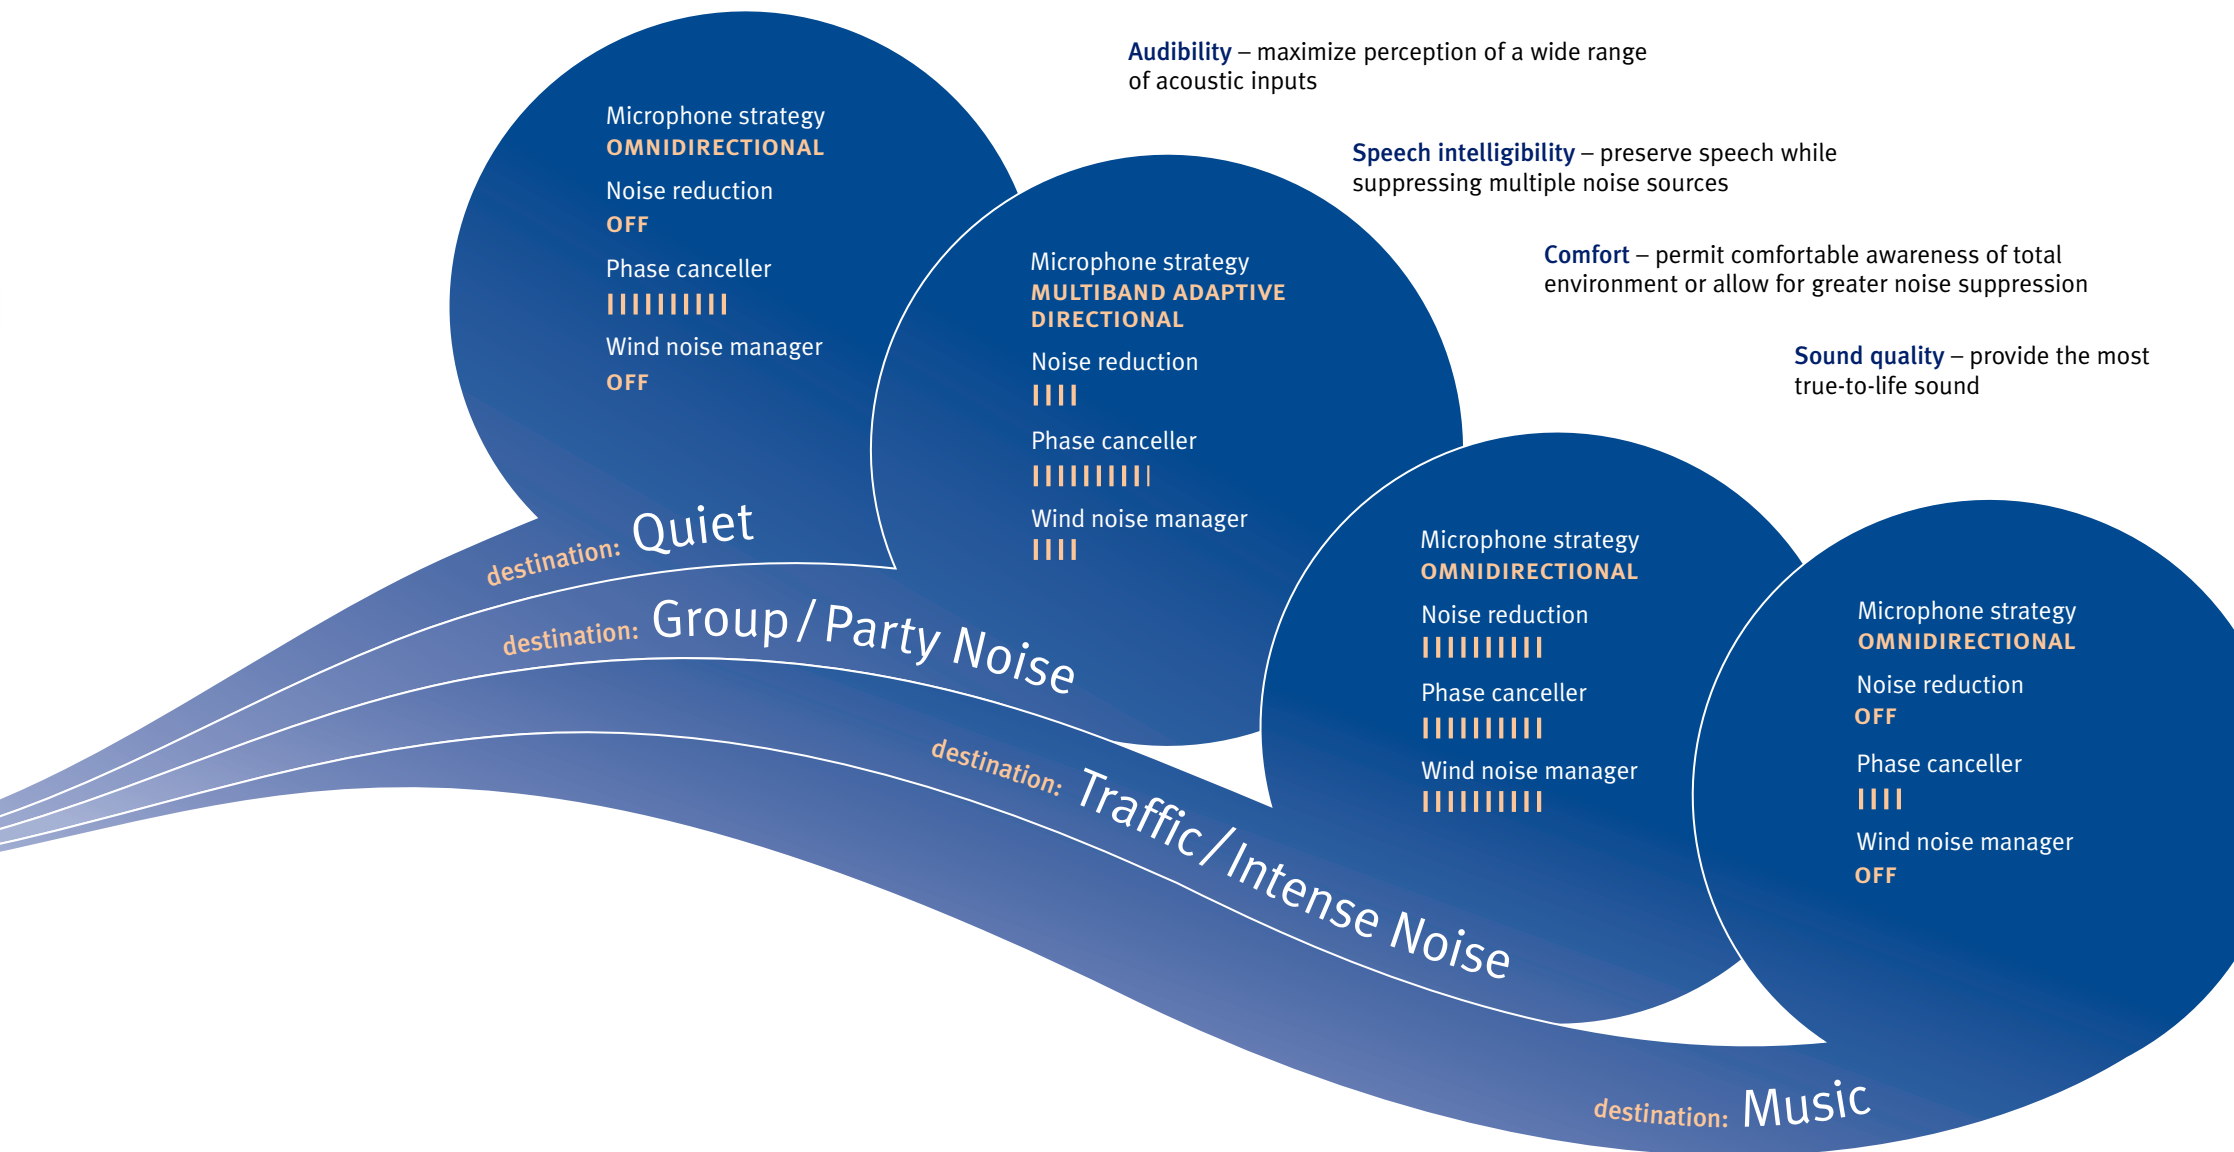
Audibility – maximize perception of a wide range of acoustic inputs

Speech intelligibility – preserve speech while suppressing multiple noise sources

Comfort – permit comfortable awareness of total environment or allow for greater noise suppression

Sound quality – provide the most true-to-life sound

Microphone strategy
OMNIDIRECTIONAL
Noise reduction
OFF
Phase canceller
||||||||||
Wind noise manager
OFF

destination: Quiet

Microphone strategy
MULTIBAND ADAPTIVE DIRECTIONAL
Noise reduction
||||
Phase canceller
||||||||||
Wind noise manager
||||

destination: Group / Party Noise

Microphone strategy
OMNIDIRECTIONAL
Noise reduction
||||||||||
Phase canceller
||||||||||
Wind noise manager
||||||||||

destination: Traffic / Intense Noise

Microphone strategy
OMNIDIRECTIONAL
Noise reduction
OFF
Phase canceller
||||
Wind noise manager
OFF

destination: Music